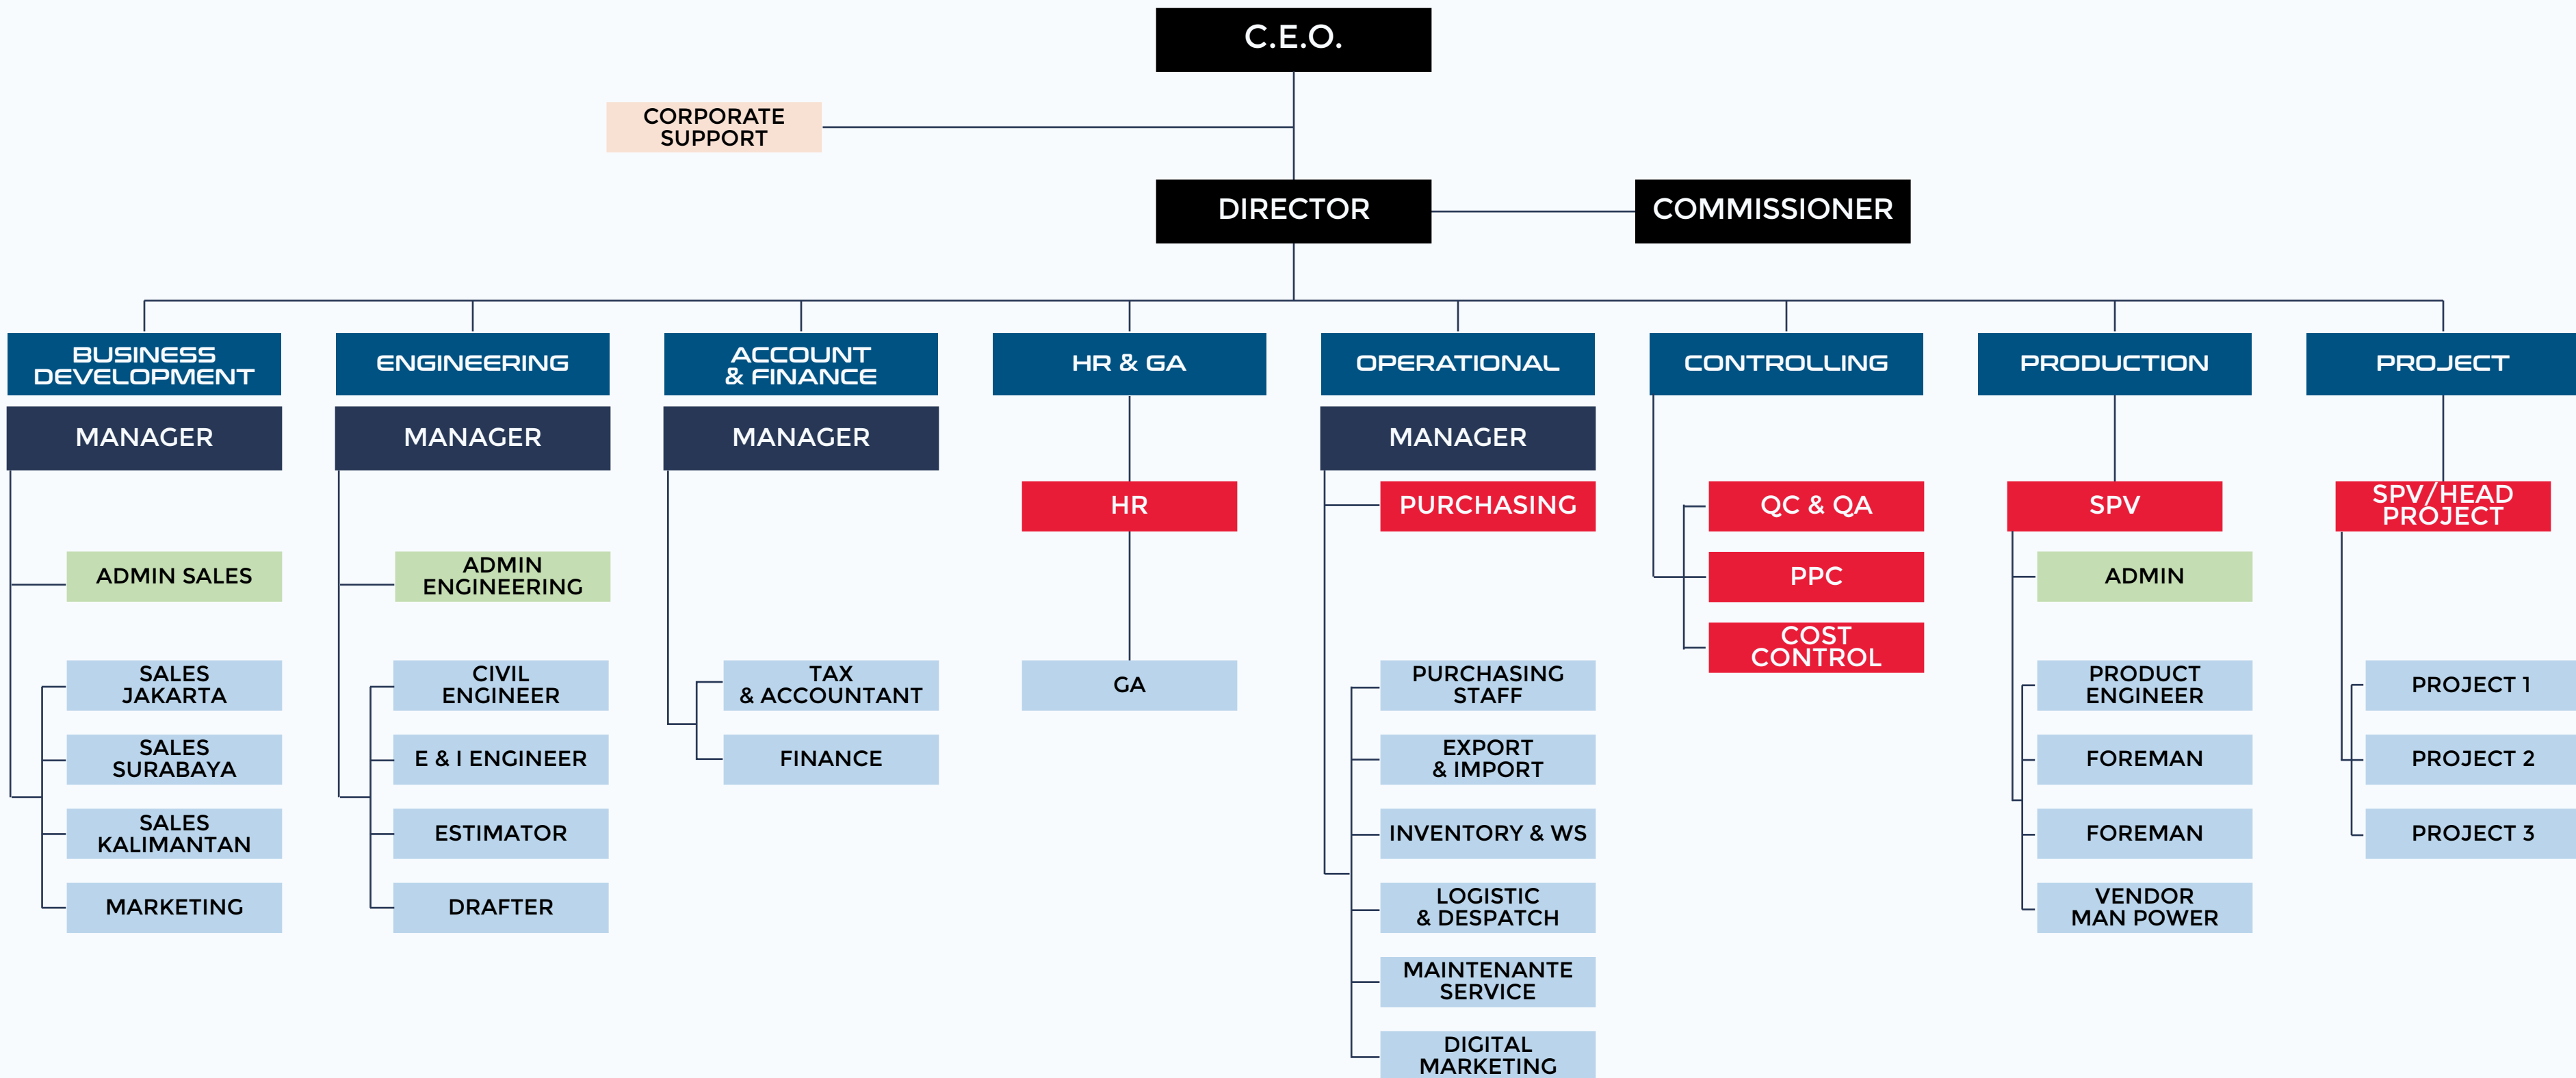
C.E.O.

CORPORATE SUPPORT

DIRECTOR

COMMISSIONER

BUSINESS DEVELOPMENT
MANAGER
ADMIN SALES
SALES JAKARTA
SALES SURABAYA
SALES KALIMANTAN
MARKETING

ENGINEERING
MANAGER
ADMIN ENGINEERING
CIVIL ENGINEER
E & I ENGINEER
ESTIMATOR
DRAFTER

ACCOUNT & FINANCE
MANAGER
TAX & ACCOUNTANT
FINANCE

HR & GA
HR
GA

OPERATIONAL
MANAGER
PURCHASING
PURCHASING STAFF
EXPORT & IMPORT
INVENTORY & WS
LOGISTIC & DESPATCH
MAINTENANTE SERVICE
DIGITAL MARKETING

CONTROLLING
QC & QA
PPC
COST CONTROL

PRODUCTION
SPV
ADMIN
PRODUCT ENGINEER
FOREMAN
FOREMAN
VENDOR MAN POWER

PROJECT
SPV/HEAD PROJECT
PROJECT 1
PROJECT 2
PROJECT 3